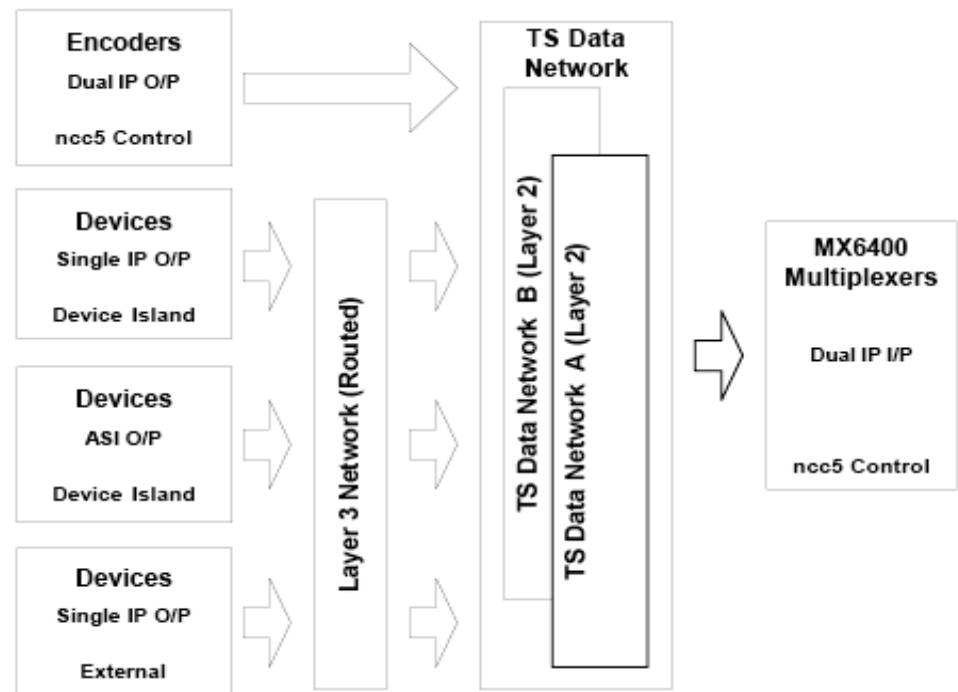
Encoders
Dual IP O/P
ncc5 Control

Devices
Single IP O/P
Device Island

Devices
ASI O/P
Device Island

Devices
Single IP O/P
External

Layer 3 Network (Routed)

TS Data Network

TS Data Network B (Layer 2)

TS Data Network A (Layer 2)

MX6400 Multiplexers
Dual IP I/P
ncc5 Control